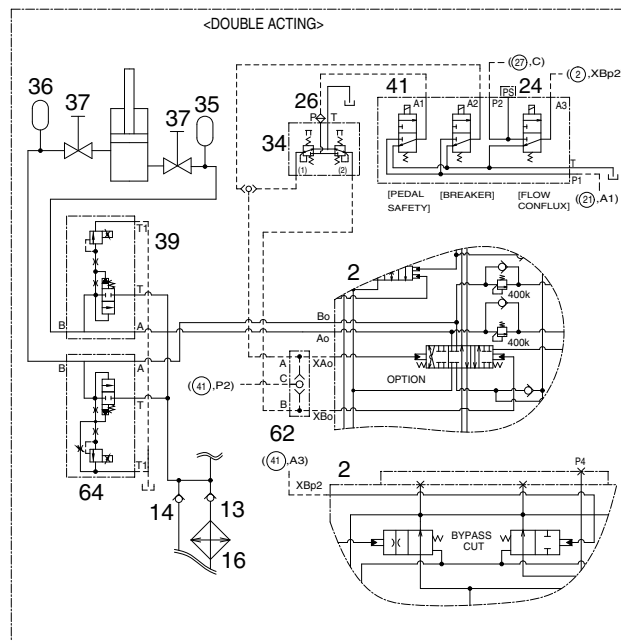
<DOUBLE ACTING>

36
37
37
35
26
41
24
34
39
2
62
64
14
13
16
2

P T
(1) (2)
A1 A2 A3
PS P2
T P1
[PEDAL SAFETY]
[BREAKER]
[FLOW CONFLUX]
((27),C)
((2),XBp2)
((21),A1)
T1
T
B A
Bo
Ao
400k
400k
OPTION
XAo
XBo
A C B
((41),P2)
B A
T1
((41),A3)
XBp2
P4
BYPASS CUT